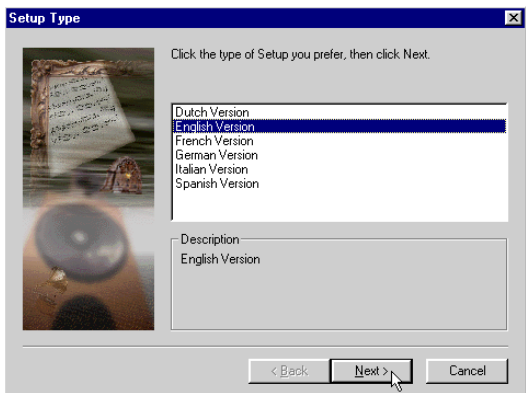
Setup Type

Click the type of Setup you prefer, then click Next.

Dutch Version
English Version
French Version
German Version
Italian Version
Spanish Version

Description
English Version

< Back
Next >
Cancel